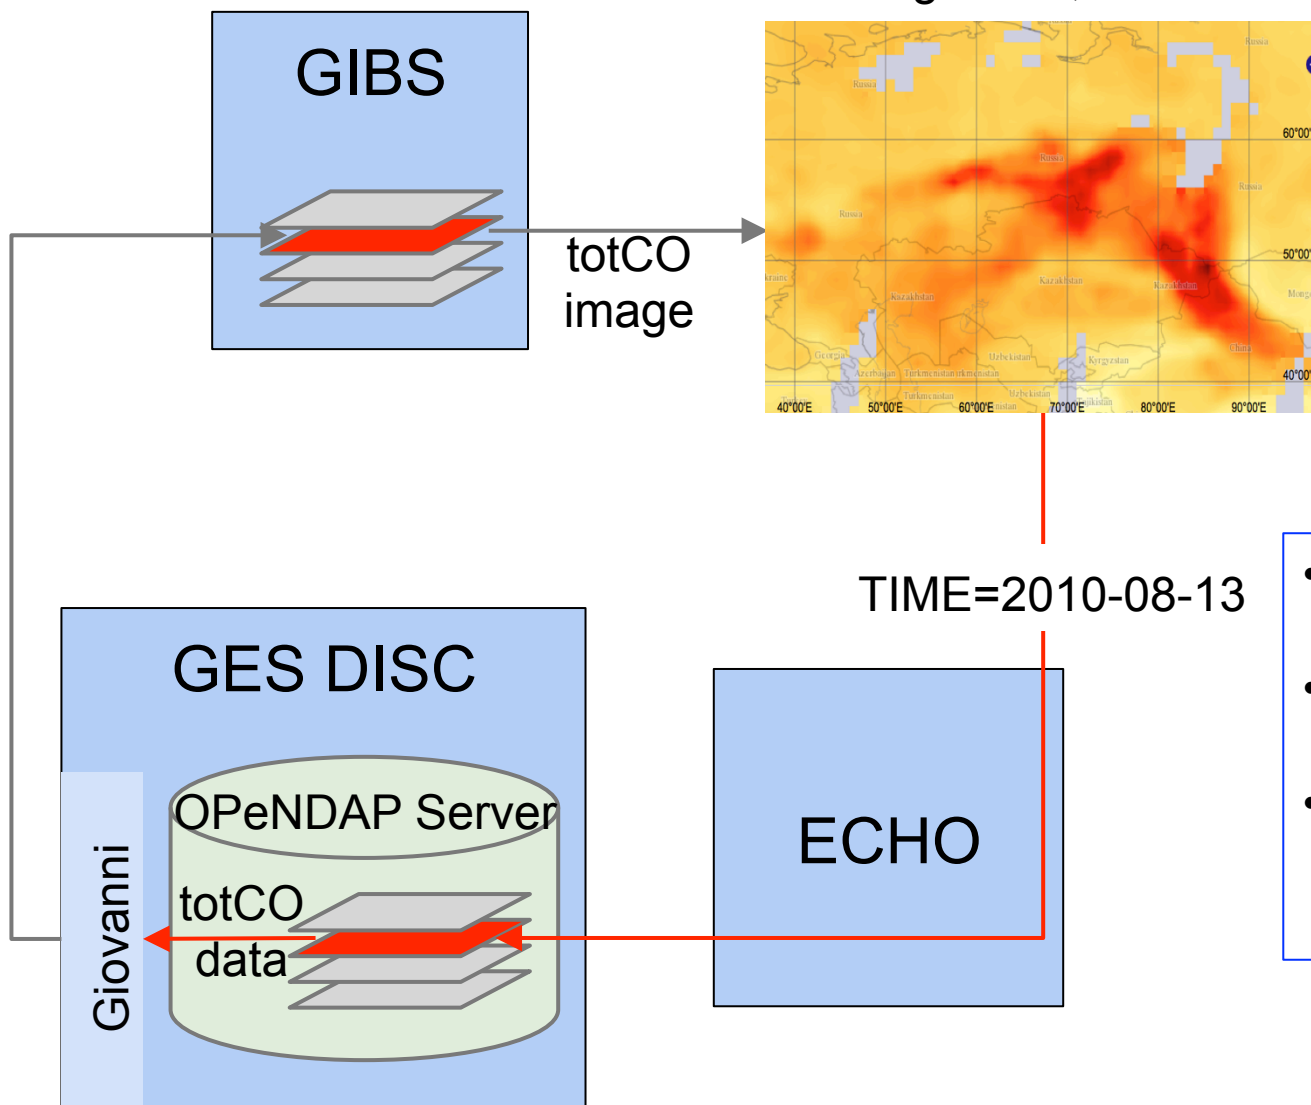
GIBS

totCO image

Russia

Kazakhstan

Kazakhstan

Kazakhstan

Uzbekistan

Kyrgyzstan

China

Georgia

Azerbaijan

Turkmenistan

Mongo

Ukraine

60°00'

50°00'

40°00'

40°00'E

50°00'E

60°00'E

70°00'E

80°00'E

90°00'E

TIME=2010-08-13

GES DISC

OPeNDAP Server

totCO data

Giovanni

ECHO